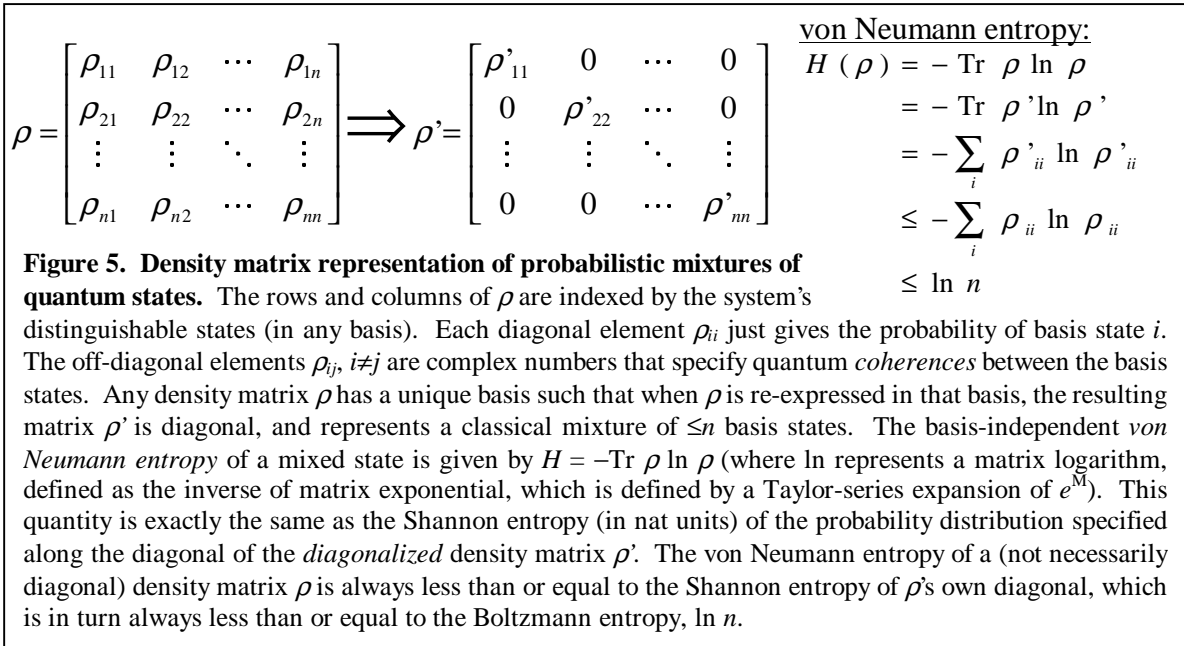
$\rho = \begin{bmatrix} \rho_{11} & \rho_{12} & \cdots & \rho_{1n} \\ \rho_{21} & \rho_{22} & \cdots & \rho_{2n} \\ \vdots & \vdots & \ddots & \vdots \\ \rho_{n1} & \rho_{n2} & \cdots & \rho_{nn} \end{bmatrix} \Longrightarrow \rho' = \begin{bmatrix} \rho'_{11} & 0 & \cdots & 0 \\ 0 & \rho'_{22} & \cdots & 0 \\ \vdots & \vdots & \ddots & \vdots \\ 0 & 0 & \cdots & \rho'_{nn} \end{bmatrix}$

von Neumann entropy:
$H(\rho) = -\mathrm{Tr}\ \rho \ln \rho$
$= -\mathrm{Tr}\ \rho' \ln \rho'$
$= -\sum_i \rho'_{ii} \ln \rho'_{ii}$
$\leq -\sum_i \rho_{ii} \ln \rho_{ii}$
$\leq \ln n$

**Figure 5. Density matrix representation of probabilistic mixtures of quantum states.** The rows and columns of $\rho$ are indexed by the system's distinguishable states (in any basis). Each diagonal element $\rho_{ii}$ just gives the probability of basis state *i*. The off-diagonal elements $\rho_{ij}$, $i \neq j$ are complex numbers that specify quantum *coherences* between the basis states. Any density matrix $\rho$ has a unique basis such that when $\rho$ is re-expressed in that basis, the resulting matrix $\rho'$ is diagonal, and represents a classical mixture of $\leq n$ basis states. The basis-independent *von Neumann entropy* of a mixed state is given by $H = -\mathrm{Tr}\ \rho \ln \rho$ (where ln represents a matrix logarithm, defined as the inverse of matrix exponential, which is defined by a Taylor-series expansion of $e^{M}$). This quantity is exactly the same as the Shannon entropy (in nat units) of the probability distribution specified along the diagonal of the *diagonalized* density matrix $\rho'$. The von Neumann entropy of a (not necessarily diagonal) density matrix $\rho$ is always less than or equal to the Shannon entropy of $\rho$'s own diagonal, which is in turn always less than or equal to the Boltzmann entropy, ln *n*.